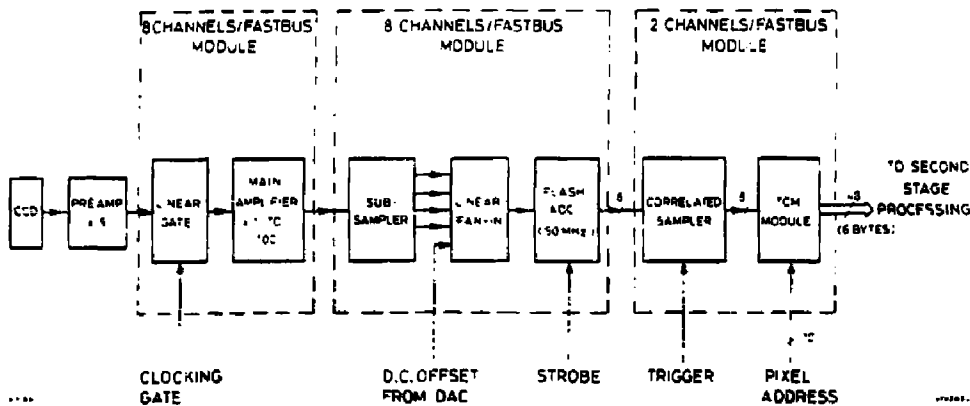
8CHANNELS/FASTBUS MODULE

8 CHANNELS/FASTBUS MODULE

2 CHANNELS/FASTBUS MODULE

CCD

PREAMP x 5

LINEAR GATE

MAIN AMPLIFIER x 1 TO 100

SUB-SAMPLER

LINEAR FAN-IN

FLASH ADC (50 MHz)

8

CORRELATED SAMPLER

8

TCM MODULE

48

TO SECOND STAGE PROCESSING

(6 BYTES)

CLOCKING GATE

D.C. OFFSET FROM DAC

STROBE

TRIGGER

PIXEL ADDRESS

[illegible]